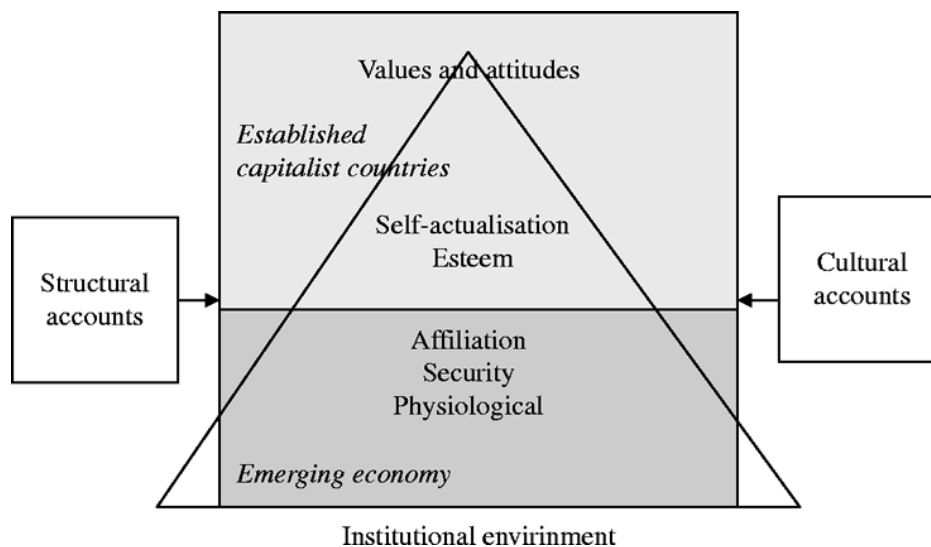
Values and attitudes

*Established capitalist countries*

Self-actualisation
Esteem

Structural accounts

Cultural accounts

Affiliation
Security
Physiological

*Emerging economy*

Institutional envirinment